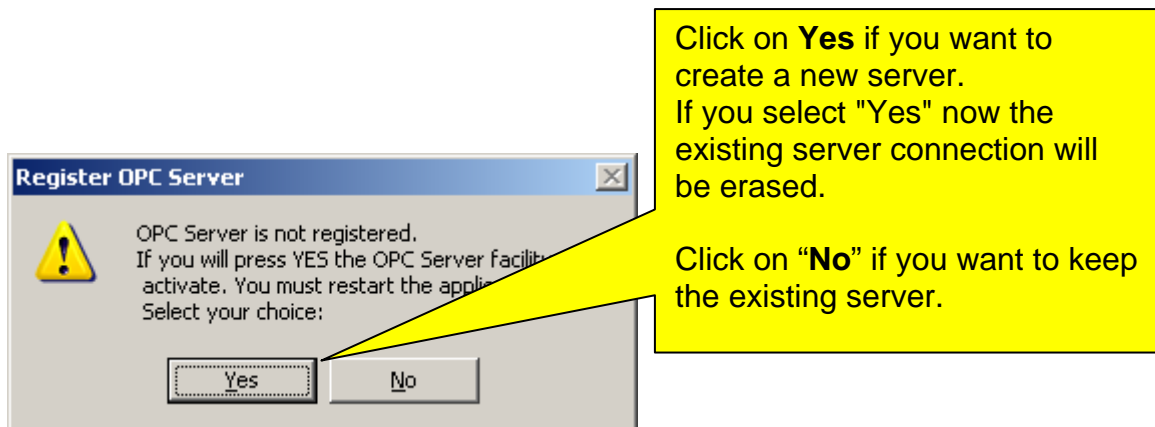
Register OPC Server

OPC Server is not registered.
If you will press YES the OPC Server facilit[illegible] activate. You must restart the appli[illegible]
Select your choice:

Yes

No

Click on **Yes** if you want to create a new server.
If you select "Yes" now the existing server connection will be erased.

Click on "**No**" if you want to keep the existing server.